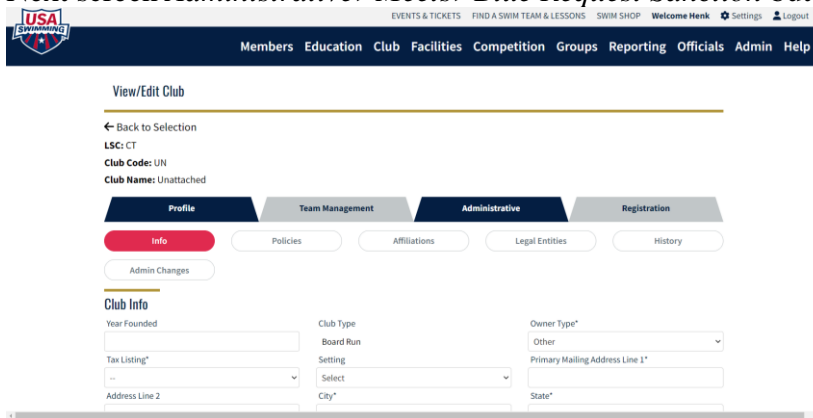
Next select Administrative: Meets: Date Request: Sanction Out

USA SWIMMING

EVENTS & TICKETS FIND A SWIM TEAM & LESSONS SWIM SHOP Welcome Henk Settings Logout

Members Education Club Facilities Competition Groups Reporting Officials Admin Help

View/Edit Club

← Back to Selection

LSC: CT

Club Code: UN

Club Name: Unattached

Profile

Team Management

Administrative

Registration

Info

Policies

Affiliations

Legal Entities

History

Admin Changes

Club Info

Year Founded

Club Type

Board Run

Owner Type*

Other

Tax Listing*

--

Setting

Select

Primary Mailing Address Line 1*

Address Line 2

City*

State*